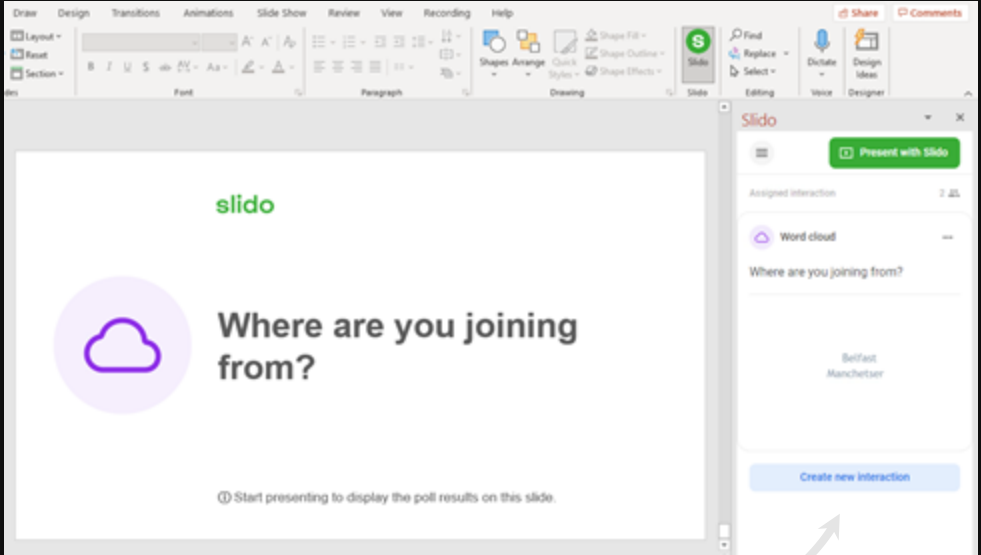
Draw Design Transitions Animations Slide Show Review View Recording Help

Share Comments

Layout Reset Section

Font

Paragraph

Shapes Arrange Quick Styles Shape Fill Shape Outline Shape Effects

Drawing

Slido

Slido

Find Replace Select

Editing

Dictate

Voice

Design Ideas

Designer

Slido

Present with Slido

Assigned interaction 2

Word cloud

Where are you joining from?

Belfast
Manchetser

Create new interaction

slido

Where are you joining from?

ⓘ Start presenting to display the poll results on this slide.